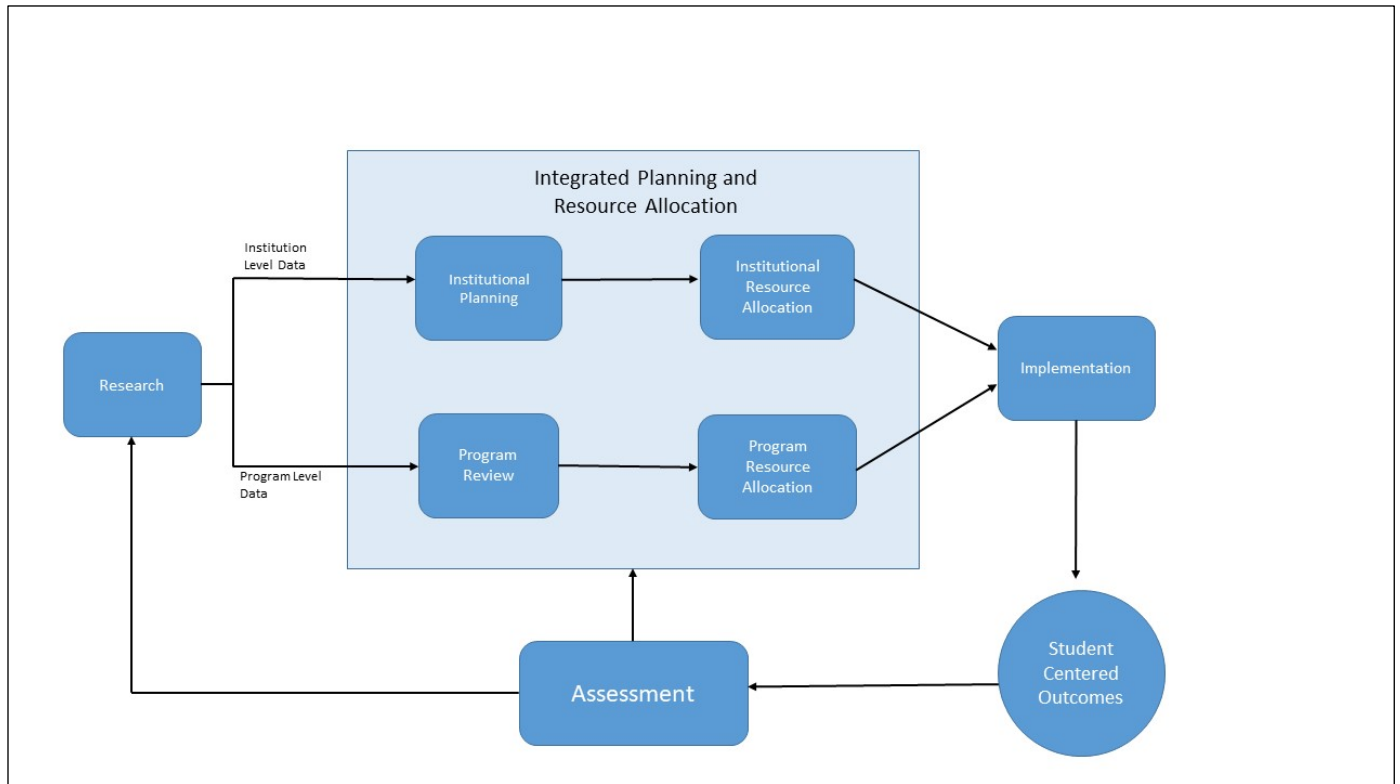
Integrated Planning and Resource Allocation

Institution Level Data

Institutional Planning

Institutional Resource Allocation

Research

Implementation

Program Review

Program Resource Allocation

Program Level Data

Student Centered Outcomes

Assessment